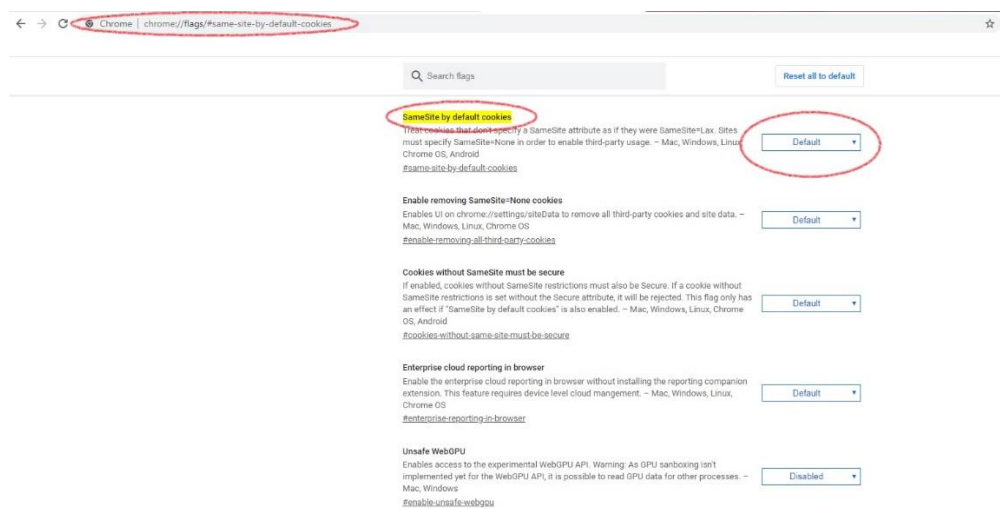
Chrome | chrome://flags/#same-site-by-default-cookies

Search flags

Reset all to default

SameSite by default cookies

Treat cookies that don't specify a SameSite attribute as if they were SameSite=Lax. Sites must specify SameSite=None in order to enable third-party usage. – Mac, Windows, Linux, Chrome OS, Android

#same-site-by-default-cookies

Default

Enable removing SameSite=None cookies

Enables UI on chrome://settings/siteData to remove all third-party cookies and site data. – Mac, Windows, Linux, Chrome OS

#enable-removing-all-third-party-cookies

Default

Cookies without SameSite must be secure

If enabled, cookies without SameSite restrictions must also be Secure. If a cookie without SameSite restrictions is set without the Secure attribute, it will be rejected. This flag only has an effect if "SameSite by default cookies" is also enabled. – Mac, Windows, Linux, Chrome OS, Android

#cookies-without-same-site-must-be-secure

Default

Enterprise cloud reporting in browser

Enable the enterprise cloud reporting in browser without installing the reporting companion extension. This feature requires device level cloud mangement. – Mac, Windows, Linux, Chrome OS

#enterprise-reporting-in-browser

Default

Unsafe WebGPU

Enables access to the experimental WebGPU API. Warning: As GPU sanboxing isn't implemented yet for the WebGPU API, it is possible to read GPU data for other processes. – Mac, Windows

#enable-unsafe-webgpu

Disabled